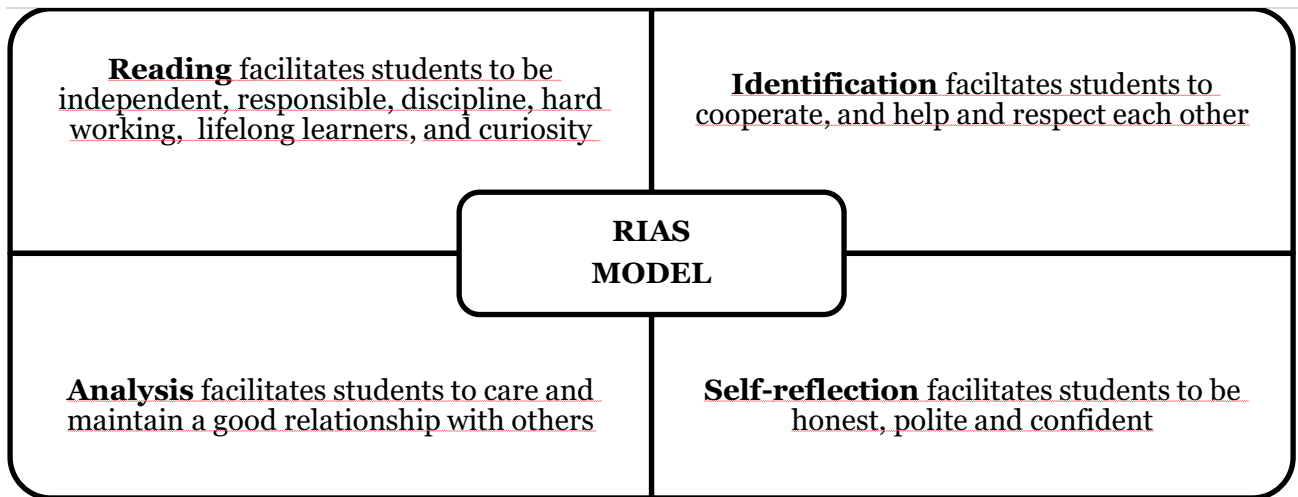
**Reading** facilitates students to be independent, responsible, discipline, hard working, lifelong learners, and curiosity

**Identification** faciltates students to cooperate, and help and respect each other

**RIAS MODEL**

**Analysis** facilitates students to care and maintain a good relationship with others

**Self-reflection** facilitates students to be honest, polite and confident